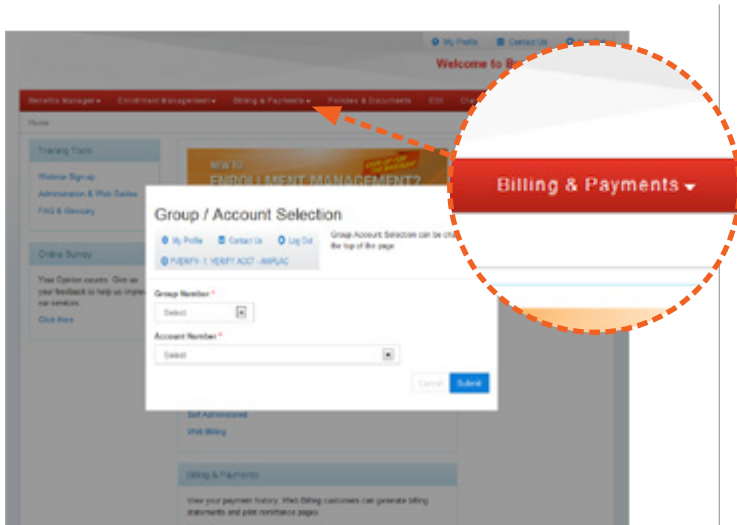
My Profile Contact Us Log Out

Welcome to B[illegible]

Benefits Manager ▾ Enrollment Management ▾ Billing & Payments ▾ Policies & Documents EOI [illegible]

Home

Billing & Payments ▾

Training Tools

Webinar Sign-up

Administration & Web Guides

FAQ & Glossary

Online Survey

Your Opinion counts. Give us your feedback to help us improve our services.

Click Here

NEW TO ENROLLMENT MANAGEMENT?

Group / Account Selection

My Profile Contact Us Log Out

FVERFY-1: VERIFY ACCT - AMPLAC

Group Account Selection can be cl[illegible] the top of the page

Group Number *

Select

Account Number *

Select

Cancel Submit

Self Administered

Web Billing

Billing & Payments

View your payment history. Web Billing customers can generate billing statements and print remittance pages.